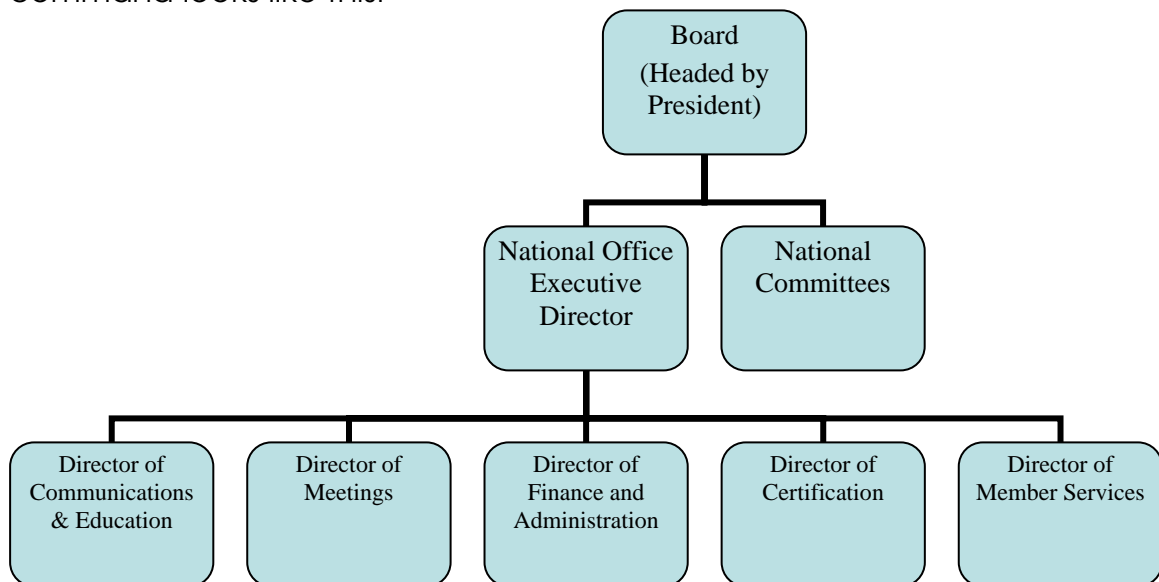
command looks like this:

Board (Headed by President)

National Office Executive Director

National Committees

Director of Communications & Education

Director of Meetings

Director of Finance and Administration

Director of Certification

Director of Member Services